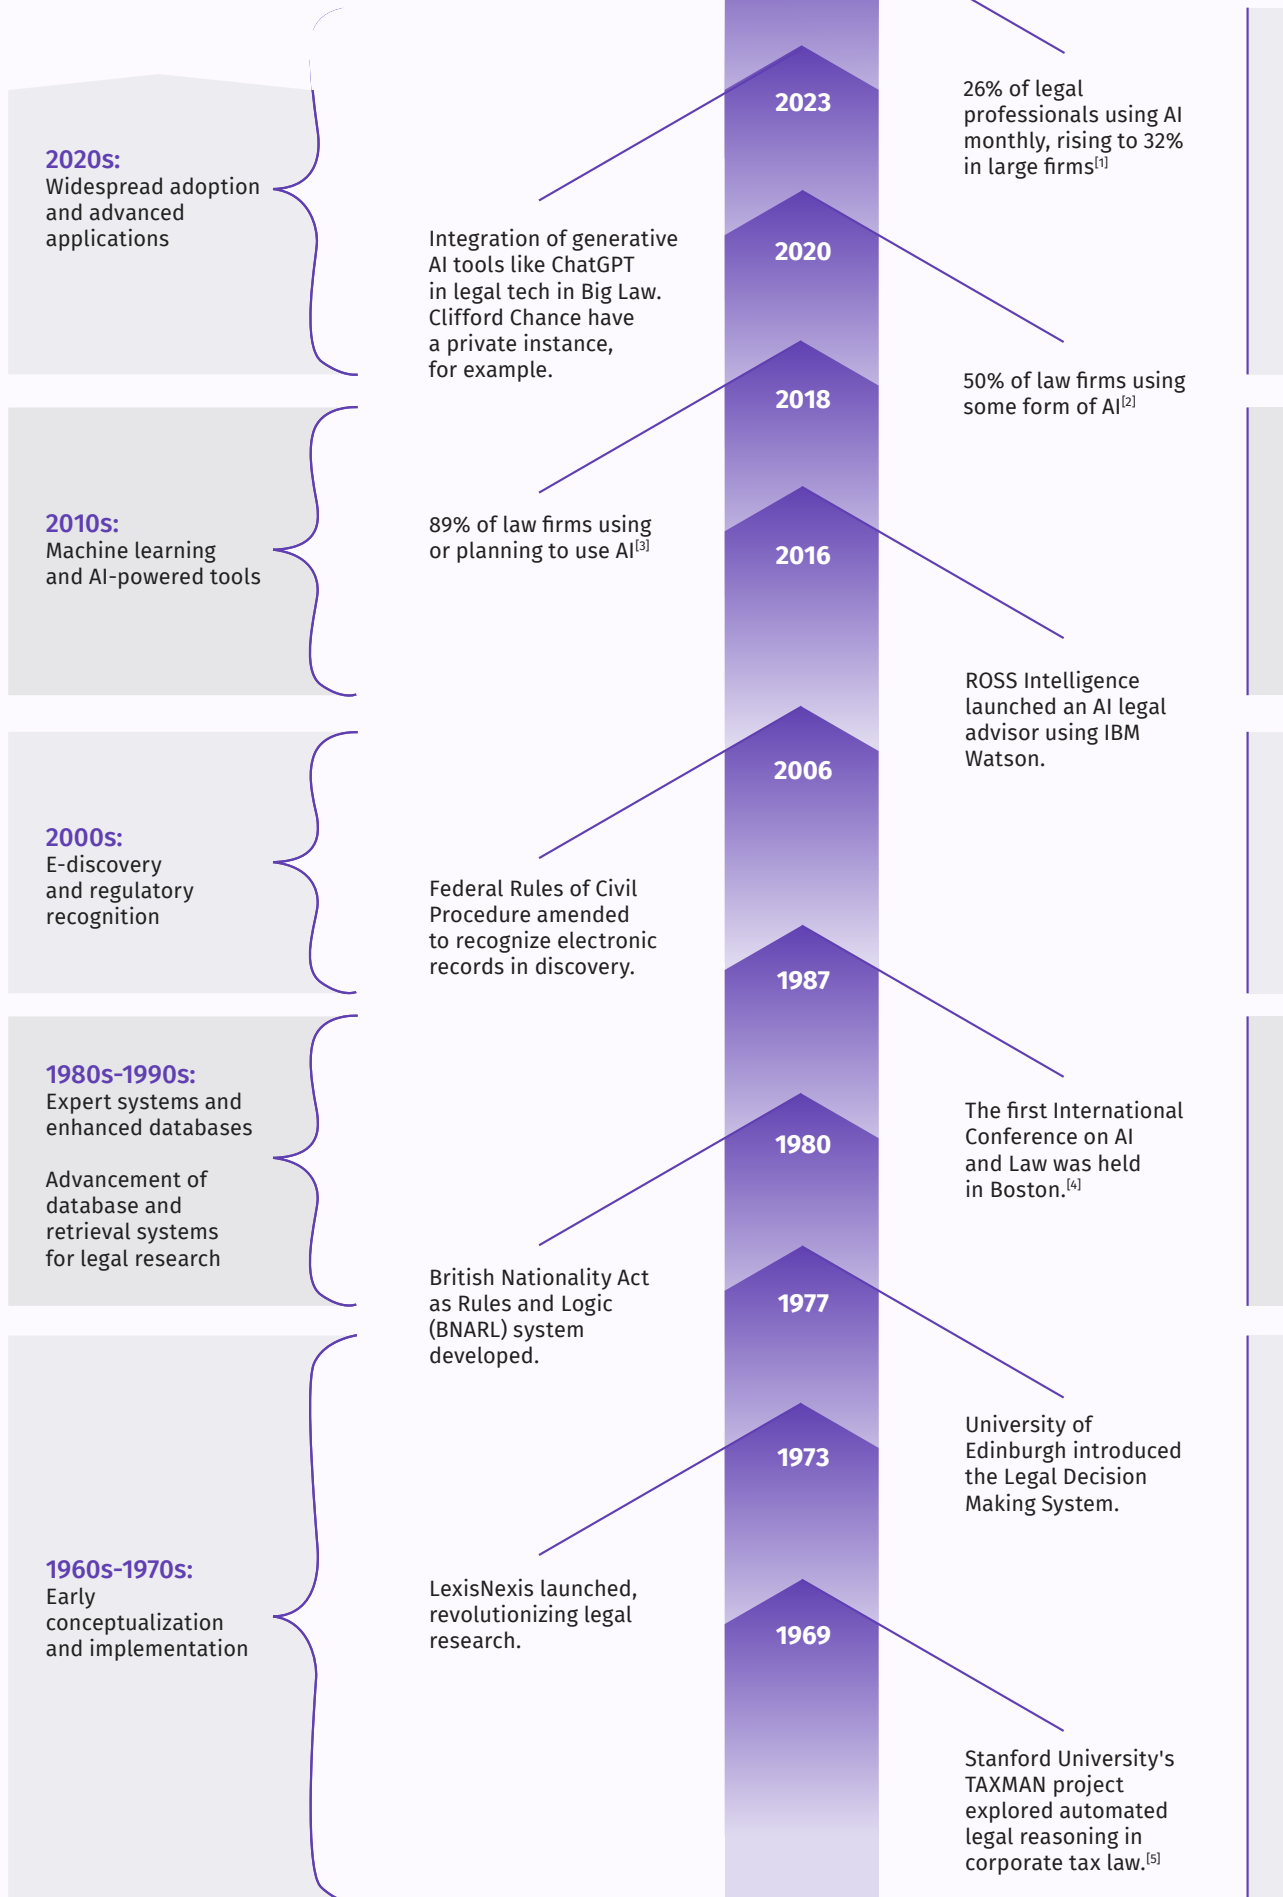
2020s:
Widespread adoption and advanced applications

2023

26% of legal professionals using AI monthly, rising to 32% in large firms$^{[1]}$

Integration of generative AI tools like ChatGPT in legal tech in Big Law. Clifford Chance have a private instance, for example.

2020

50% of law firms using some form of AI$^{[2]}$

2018

2010s:
Machine learning and AI-powered tools

89% of law firms using or planning to use AI$^{[3]}$

2016

ROSS Intelligence launched an AI legal advisor using IBM Watson.

2006

2000s:
E-discovery and regulatory recognition

Federal Rules of Civil Procedure amended to recognize electronic records in discovery.

1987

1980s-1990s:
Expert systems and enhanced databases

Advancement of database and retrieval systems for legal research

The first International Conference on AI and Law was held in Boston.$^{[4]}$

1980

British Nationality Act as Rules and Logic (BNARL) system developed.

1977

University of Edinburgh introduced the Legal Decision Making System.

1973

1960s-1970s:
Early conceptualization and implementation

LexisNexis launched, revolutionizing legal research.

1969

Stanford University's TAXMAN project explored automated legal reasoning in corporate tax law.$^{[5]}$